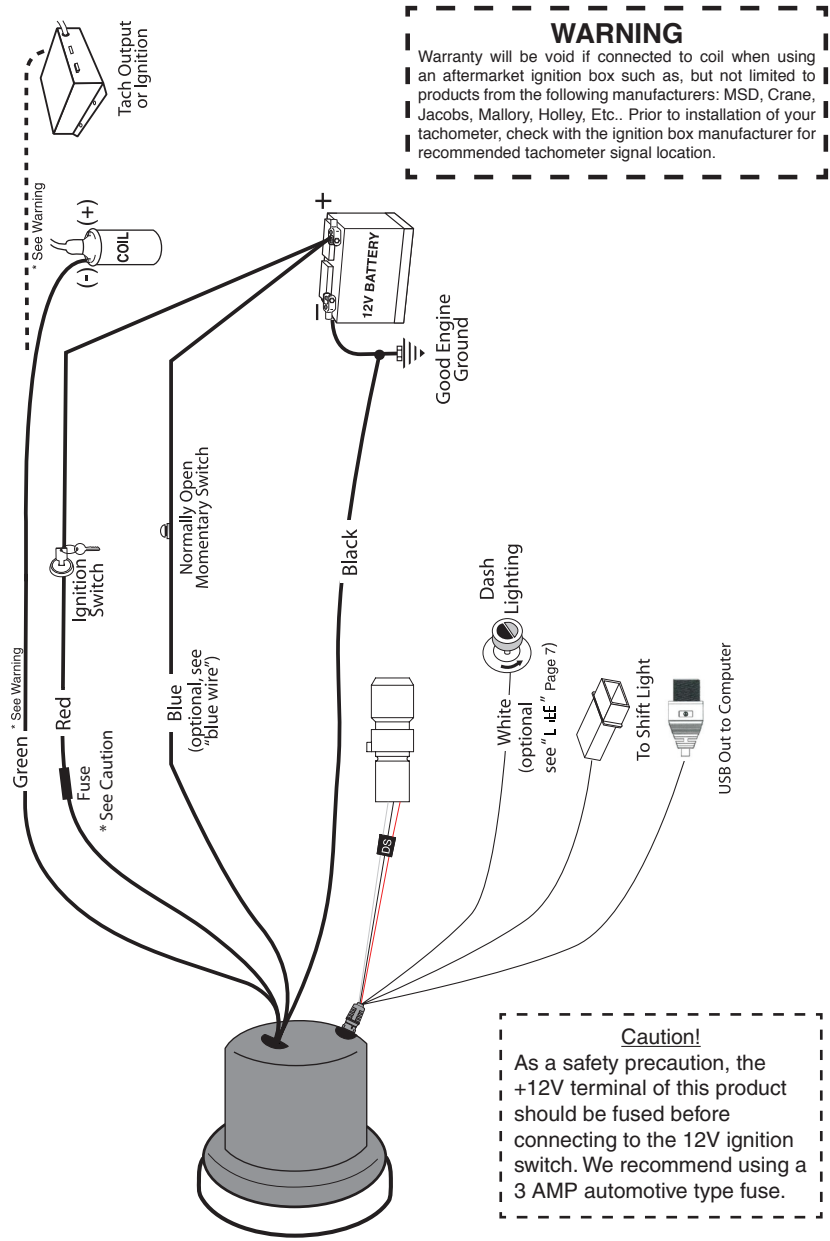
WARNING
Warranty will be void if connected to coil when using an aftermarket ignition box such as, but not limited to products from the following manufacturers: MSD, Crane, Jacobs, Mallory, Holley, Etc.. Prior to installation of your tachometer, check with the ignition box manufacturer for recommended tachometer signal location.

Tach Output or Ignition

* See Warning

(+)

COIL

(-)

+

12V BATTERY

-

Good Engine Ground

Normally Open Momentary Switch

Ignition Switch

Black

Dash Lighting

Green * See Warning

Red

Fuse

* See Caution

Blue (optional, see "blue wire")

White (optional see "L iLE" Page 7)

To Shift Light

USB Out to Computer

DS

Caution!
As a safety precaution, the +12V terminal of this product should be fused before connecting to the 12V ignition switch. We recommend using a 3 AMP automotive type fuse.